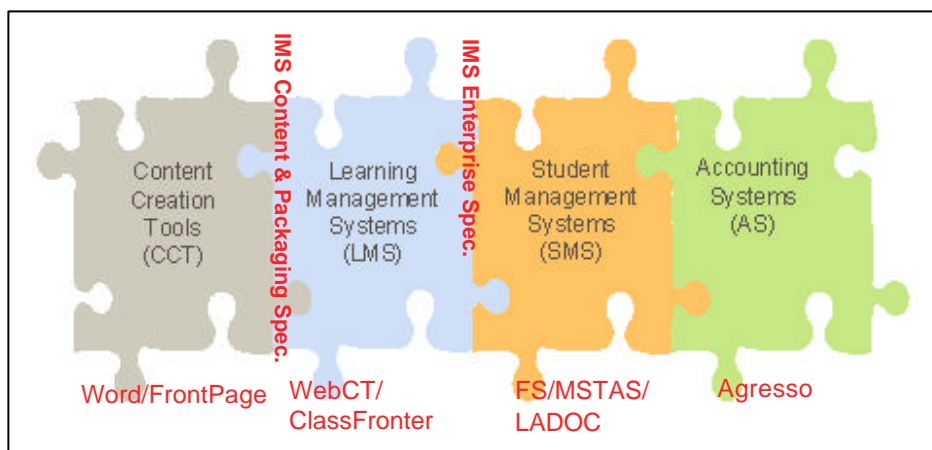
Content Creation Tools (CCT)

IMS Content & Packaging Spec.

Learning Management Systems (LMS)

IMS Enterprise Spec.

Student Management Systems (SMS)

Accounting Systems (AS)

Word/FrontPage

WebCT/ ClassFronter

FS/MSTAS/ LADOC

Agresso